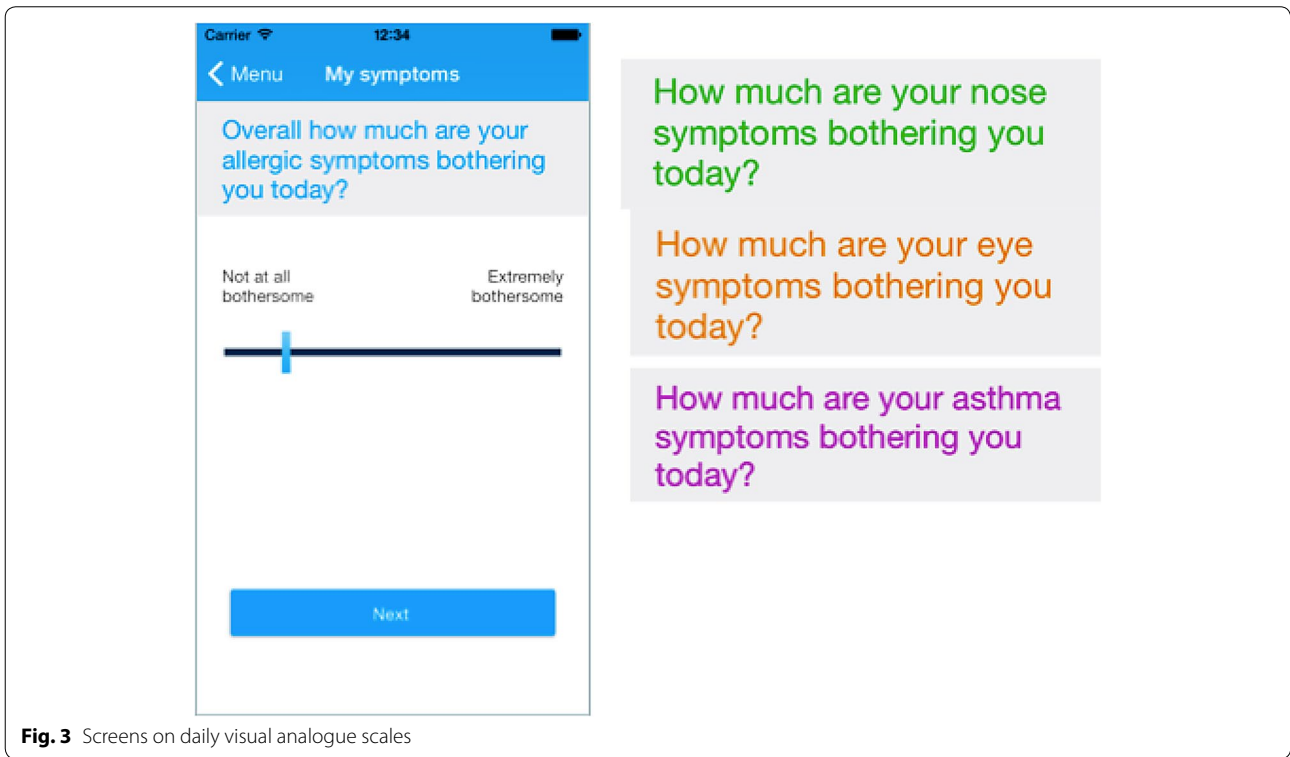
Carrier 12:34

Menu My symptoms

Overall how much are your allergic symptoms bothering you today?

Not at all bothersome

Extremely bothersome

Next

How much are your nose symptoms bothering you today?

How much are your eye symptoms bothering you today?

How much are your asthma symptoms bothering you today?

**Fig. 3** Screens on daily visual analogue scales